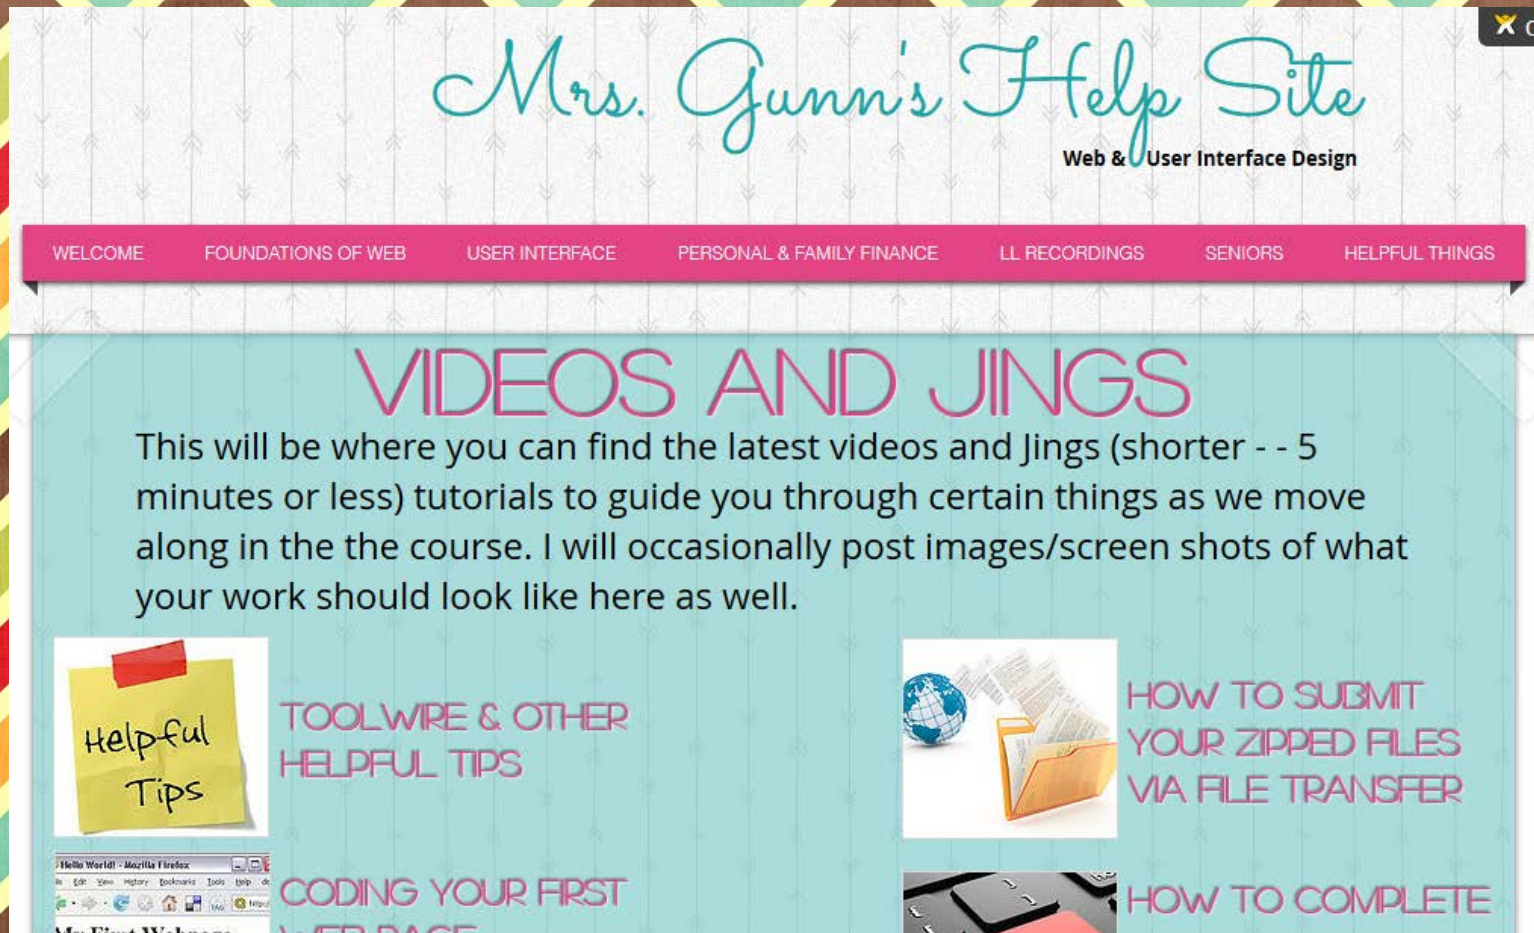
Mrs. Gunn's Help Site
Web & User Interface Design

WELCOME FOUNDATIONS OF WEB USER INTERFACE PERSONAL & FAMILY FINANCE LL RECORDINGS SENIORS HELPFUL THINGS

VIDEOS AND JINGS

This will be where you can find the latest videos and Jings (shorter - - 5 minutes or less) tutorials to guide you through certain things as we move along in the the course. I will occasionally post images/screen shots of what your work should look like here as well.

Helpful Tips

TOOLWIRE & OTHER HELPFUL TIPS

HOW TO SUBMIT YOUR ZIPPED FILES VIA FILE TRANSFER

Hello World! - Mozilla Firefox

CODING YOUR FIRST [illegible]

HOW TO COMPLETE